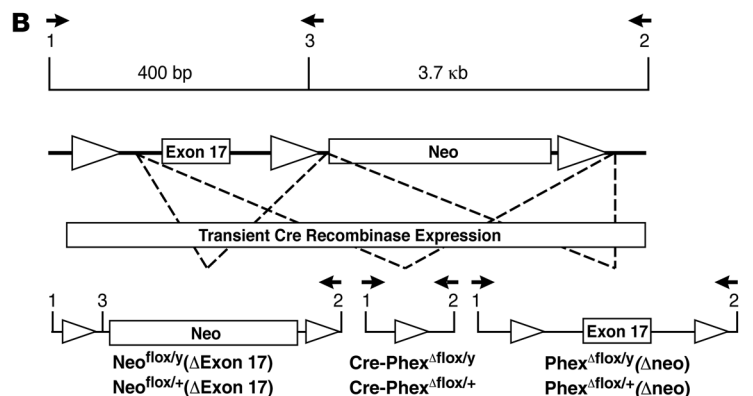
B

1

3

2

400 bp

3.7 κb

Exon 17

Neo

Transient Cre Recombinase Expression

1 3 2

Neo

$\text{Neo}^{\text{flox/y}}$($\Delta$Exon 17)

$\text{Neo}^{\text{flox/+}}$($\Delta$Exon 17)

1 2

$\text{Cre-Phex}^{\Delta\text{flox/y}}$

$\text{Cre-Phex}^{\Delta\text{flox/+}}$

1 2

Exon 17

$\text{Phex}^{\Delta\text{flox/y}}$($\Delta$neo)

$\text{Phex}^{\Delta\text{flox/+}}$($\Delta$neo)